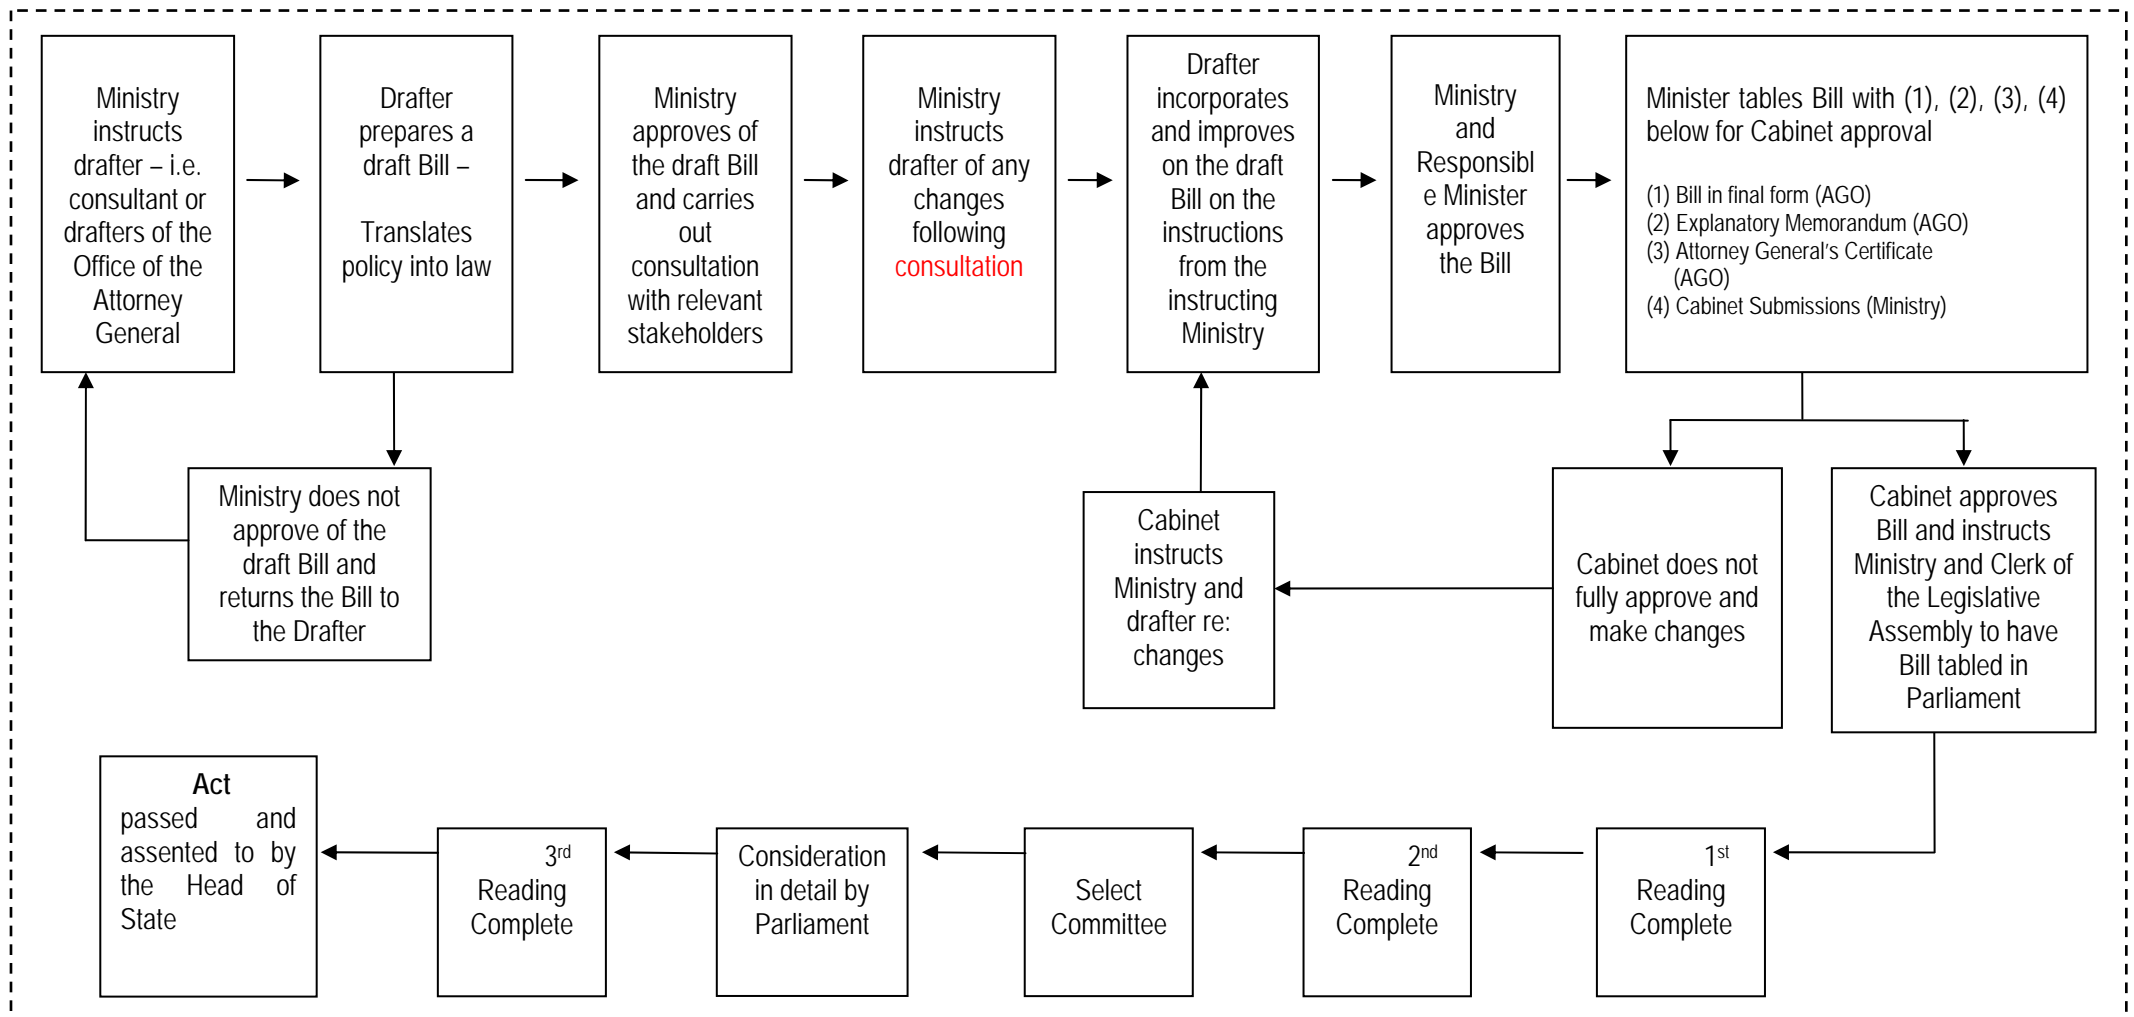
Ministry instructs drafter – i.e. consultant or drafters of the Office of the Attorney General

Drafter prepares a draft Bill –

Translates policy into law

Ministry approves of the draft Bill and carries out consultation with relevant stakeholders

Ministry instructs drafter of any changes following consultation

Drafter incorporates and improves on the draft Bill on the instructions from the instructing Ministry

Ministry and Responsible Minister approves the Bill

Minister tables Bill with (1), (2), (3), (4) below for Cabinet approval

(1) Bill in final form (AGO)
(2) Explanatory Memorandum (AGO)
(3) Attorney General's Certificate (AGO)
(4) Cabinet Submissions (Ministry)

Ministry does not approve of the draft Bill and returns the Bill to the Drafter

Cabinet instructs Ministry and drafter re: changes

Cabinet does not fully approve and make changes

Cabinet approves Bill and instructs Ministry and Clerk of the Legislative Assembly to have Bill tabled in Parliament

**Act** passed and assented to by the Head of State

3$^{rd}$ Reading Complete

Consideration in detail by Parliament

Select Committee

2$^{nd}$ Reading Complete

1$^{st}$ Reading Complete